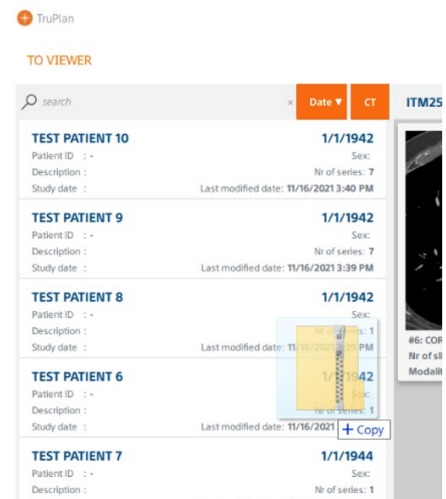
TruPlan

TO VIEWER

search

×

Date ▼

CT

ITM25

TEST PATIENT 10
1/1/1942
Patient ID : -
Sex:
Description :
Nr of series: 7
Study date :
Last modified date: 11/16/2021 3:40 PM

TEST PATIENT 9
1/1/1942
Patient ID : -
Sex:
Description :
Nr of series: 7
Study date :
Last modified date: 11/16/2021 3:39 PM

TEST PATIENT 8
1/1/1942
Patient ID : -
Sex:
Description :
Nr of series: 1
Study date :
Last modified date: 11/16/2021 3:39 PM

TEST PATIENT 6
1/1/1942
Patient ID : -
Sex:
Description :
Nr of series: 1
Study date :
Last modified date: 11/16/2021

+ Copy

TEST PATIENT 7
1/1/1944
Patient ID : -
Sex:
Description :
Nr of series: 1

#6: COR
Nr of sl
Modalit